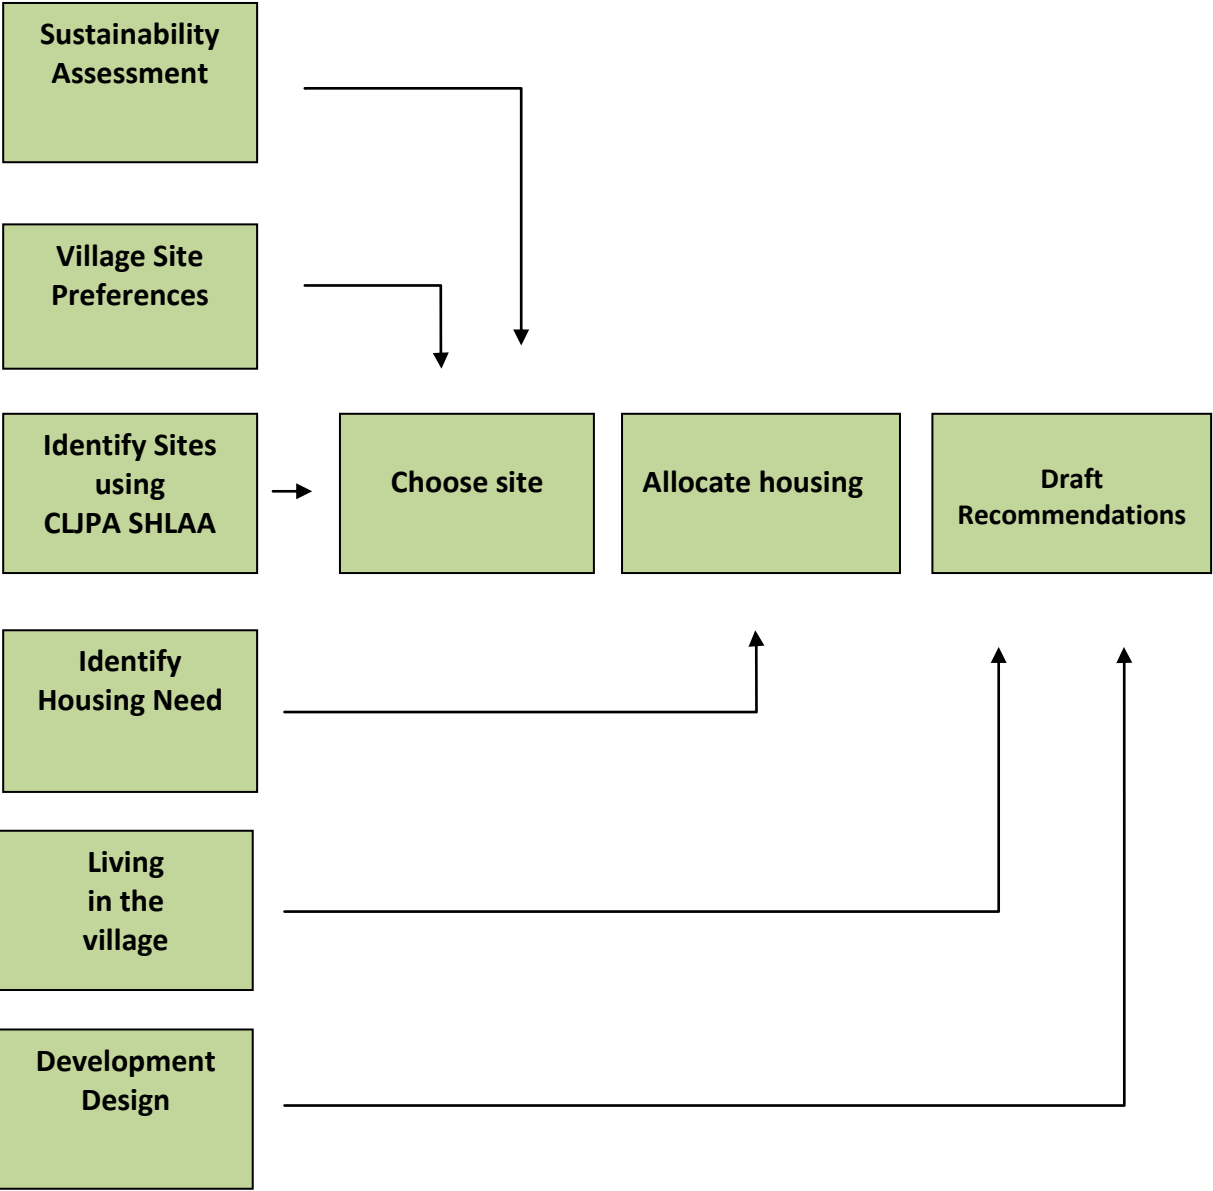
Sustainability Assessment

Village Site Preferences

Identify Sites using CLJPA SHLAA

Choose site

Allocate housing

Draft Recommendations

Identify Housing Need

Living in the village

Development Design